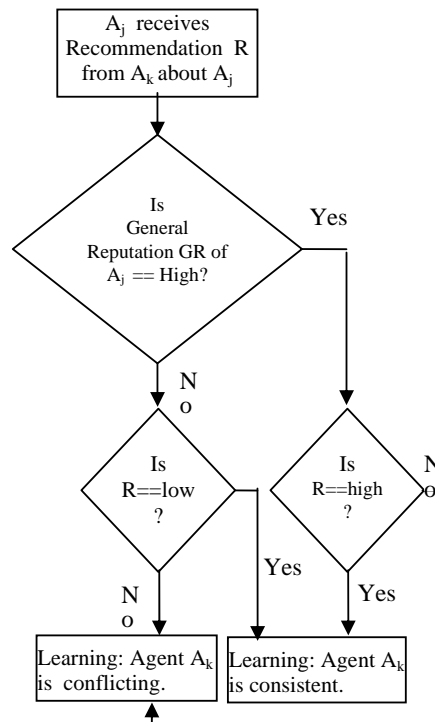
$A_j$ receives Recommendation R from $A_k$ about $A_j$

Is General Reputation GR of $A_j$ == High?

Yes

N o

Is R==low ?

Yes

N o

Is R==high ?

N o

Yes

Learning: Agent $A_k$ is conflicting.

Learning: Agent $A_k$ is consistent.